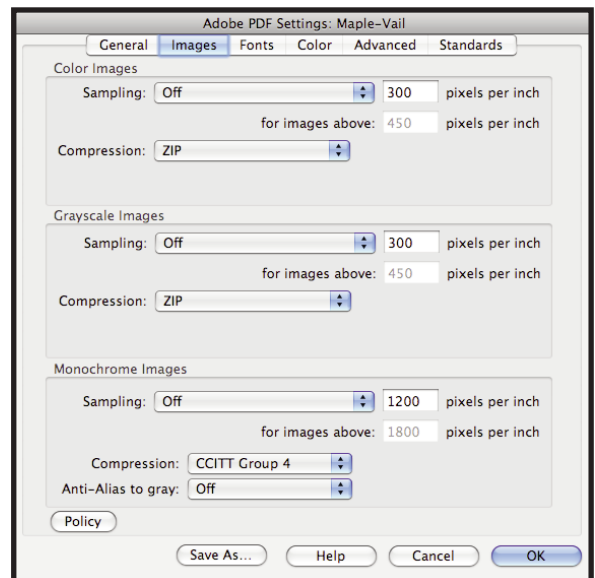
Adobe PDF Settings: Maple-Vail

General | Images | Fonts | Color | Advanced | Standards

Color Images

Sampling: Off | 300 | pixels per inch

for images above: 450 | pixels per inch

Compression: ZIP

Grayscale Images

Sampling: Off | 300 | pixels per inch

for images above: 450 | pixels per inch

Compression: ZIP

Monochrome Images

Sampling: Off | 1200 | pixels per inch

for images above: 1800 | pixels per inch

Compression: CCITT Group 4

Anti-Alias to gray: Off

Policy

Save As... | Help | Cancel | OK